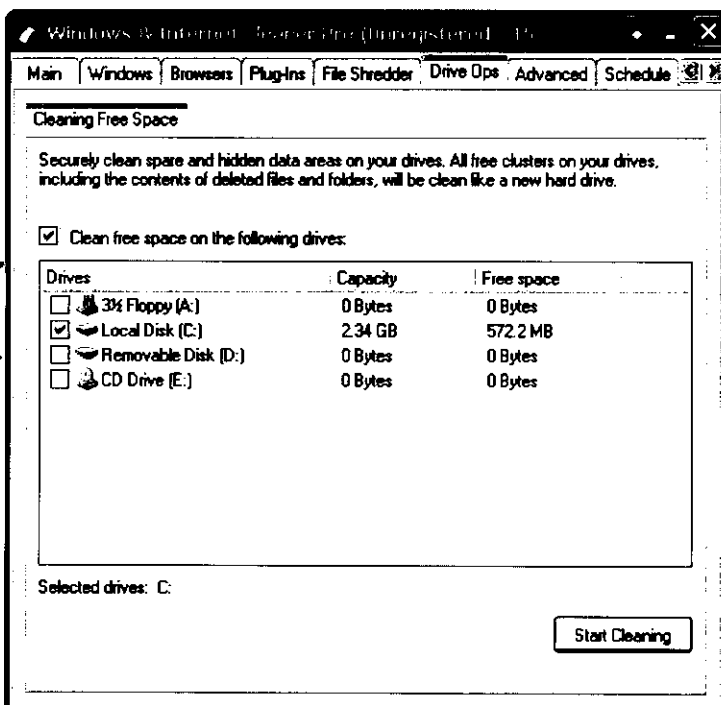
Windows & Internet Cleaner Pro (Unregistered) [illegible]

Main | Windows | Browsers | Plug-Ins | File Shredder | Drive Ops | Advanced | Schedule

Cleaning Free Space

Securely clean spare and hidden data areas on your drives. All free clusters on your drives, including the contents of deleted files and folders, will be clean like a new hard drive.

☑ Clean free space on the following drives:

| Drives | Capacity | Free space |
|---|---|---|
| ☐ 3½ Floppy (A:) | 0 Bytes | 0 Bytes |
| ☑ Local Disk (C:) | 2.34 GB | 572.2 MB |
| ☐ Removable Disk (D:) | 0 Bytes | 0 Bytes |
| ☐ CD Drive (E:) | 0 Bytes | 0 Bytes |

Selected drives: C:

Start Cleaning